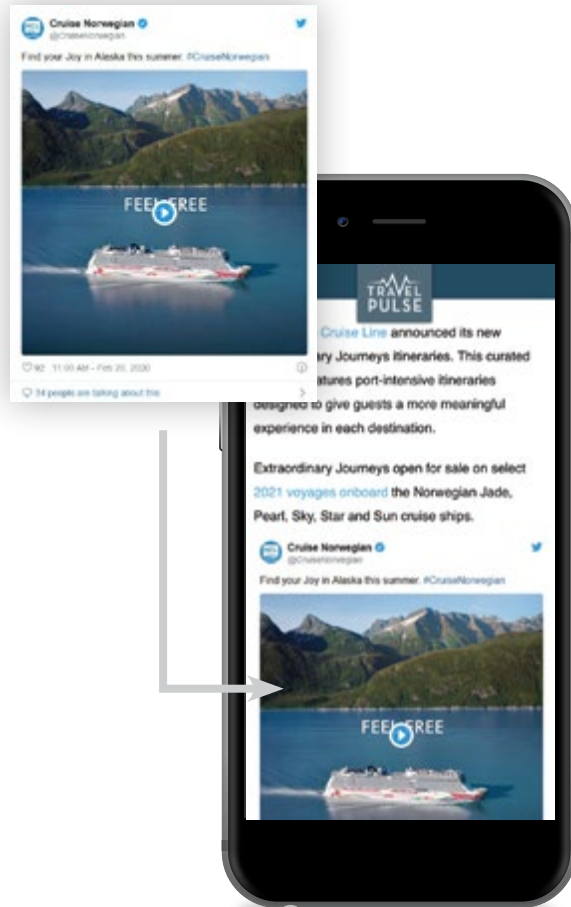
Cruise Norwegian
@CruiseNorwegian

Find your Joy in Alaska this summer. #CruiseNorwegian

FEEL FREE

92 11:00 AM - Feb 20, 2020

54 people are talking about this

TRAVEL PULSE

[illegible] Cruise Line announced its new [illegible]ary Journeys itineraries. This curated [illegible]atures port-intensive itineraries designed to give guests a more meaningful experience in each destination.

Extraordinary Journeys open for sale on select 2021 voyages onboard the Norwegian Jade, Pearl, Sky, Star and Sun cruise ships.

Cruise Norwegian
@CruiseNorwegian

Find your Joy in Alaska this summer. #CruiseNorwegian

FEEL FREE